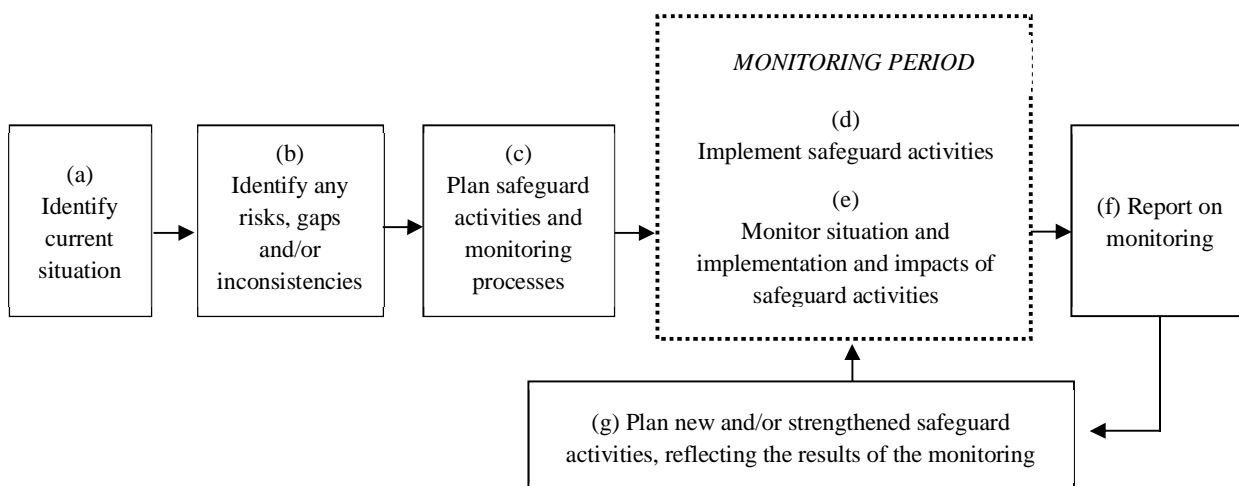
(a)
Identify current situation

(b)
Identify any risks, gaps and/or inconsistencies

(c)
Plan safeguard activities and monitoring processes

MONITORING PERIOD

(d)
Implement safeguard activities

(e)
Monitor situation and implementation and impacts of safeguard activities

(f) Report on monitoring

(g) Plan new and/or strengthened safeguard activities, reflecting the results of the monitoring